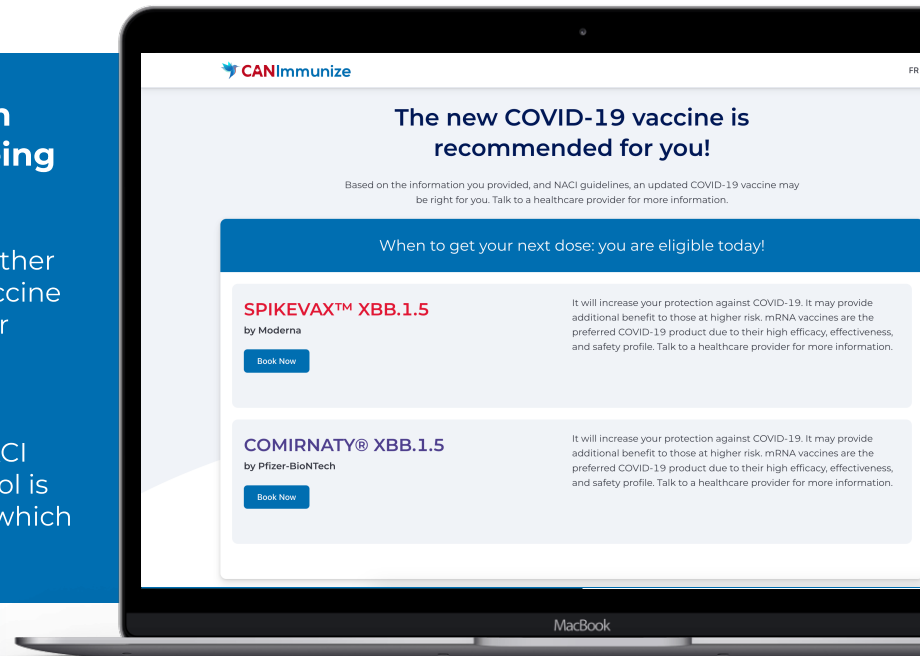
n
ing

ther
ccine
r

CI
ol is
which

CANImmunize

FR

The new COVID-19 vaccine is recommended for you!

Based on the information you provided, and NACI guidelines, an updated COVID-19 vaccine may be right for you. Talk to a healthcare provider for more information.

When to get your next dose: you are eligible today!

SPIKEVAX™ XBB.1.5
by Moderna

Book Now

It will increase your protection against COVID-19. It may provide additional benefit to those at higher risk. mRNA vaccines are the preferred COVID-19 product due to their high efficacy, effectiveness, and safety profile. Talk to a healthcare provider for more information.

COMIRNATY® XBB.1.5
by Pfizer-BioNTech

Book Now

It will increase your protection against COVID-19. It may provide additional benefit to those at higher risk. mRNA vaccines are the preferred COVID-19 product due to their high efficacy, effectiveness, and safety profile. Talk to a healthcare provider for more information.

MacBook